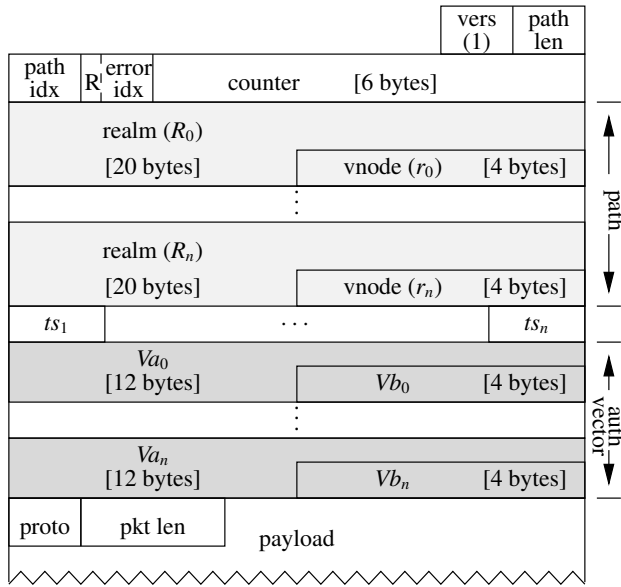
vers (1)

path len

path idx

R

error idx

counter

[6 bytes]

realm ($R_0$)

[20 bytes]

vnode ($r_0$)

[4 bytes]

⋮

realm ($R_n$)

[20 bytes]

vnode ($r_n$)

[4 bytes]

path

$ts_1$

···

$ts_n$

$Va_0$

[12 bytes]

$Vb_0$

[4 bytes]

⋮

$Va_n$

[12 bytes]

$Vb_n$

[4 bytes]

auth vector

proto

pkt len

payload